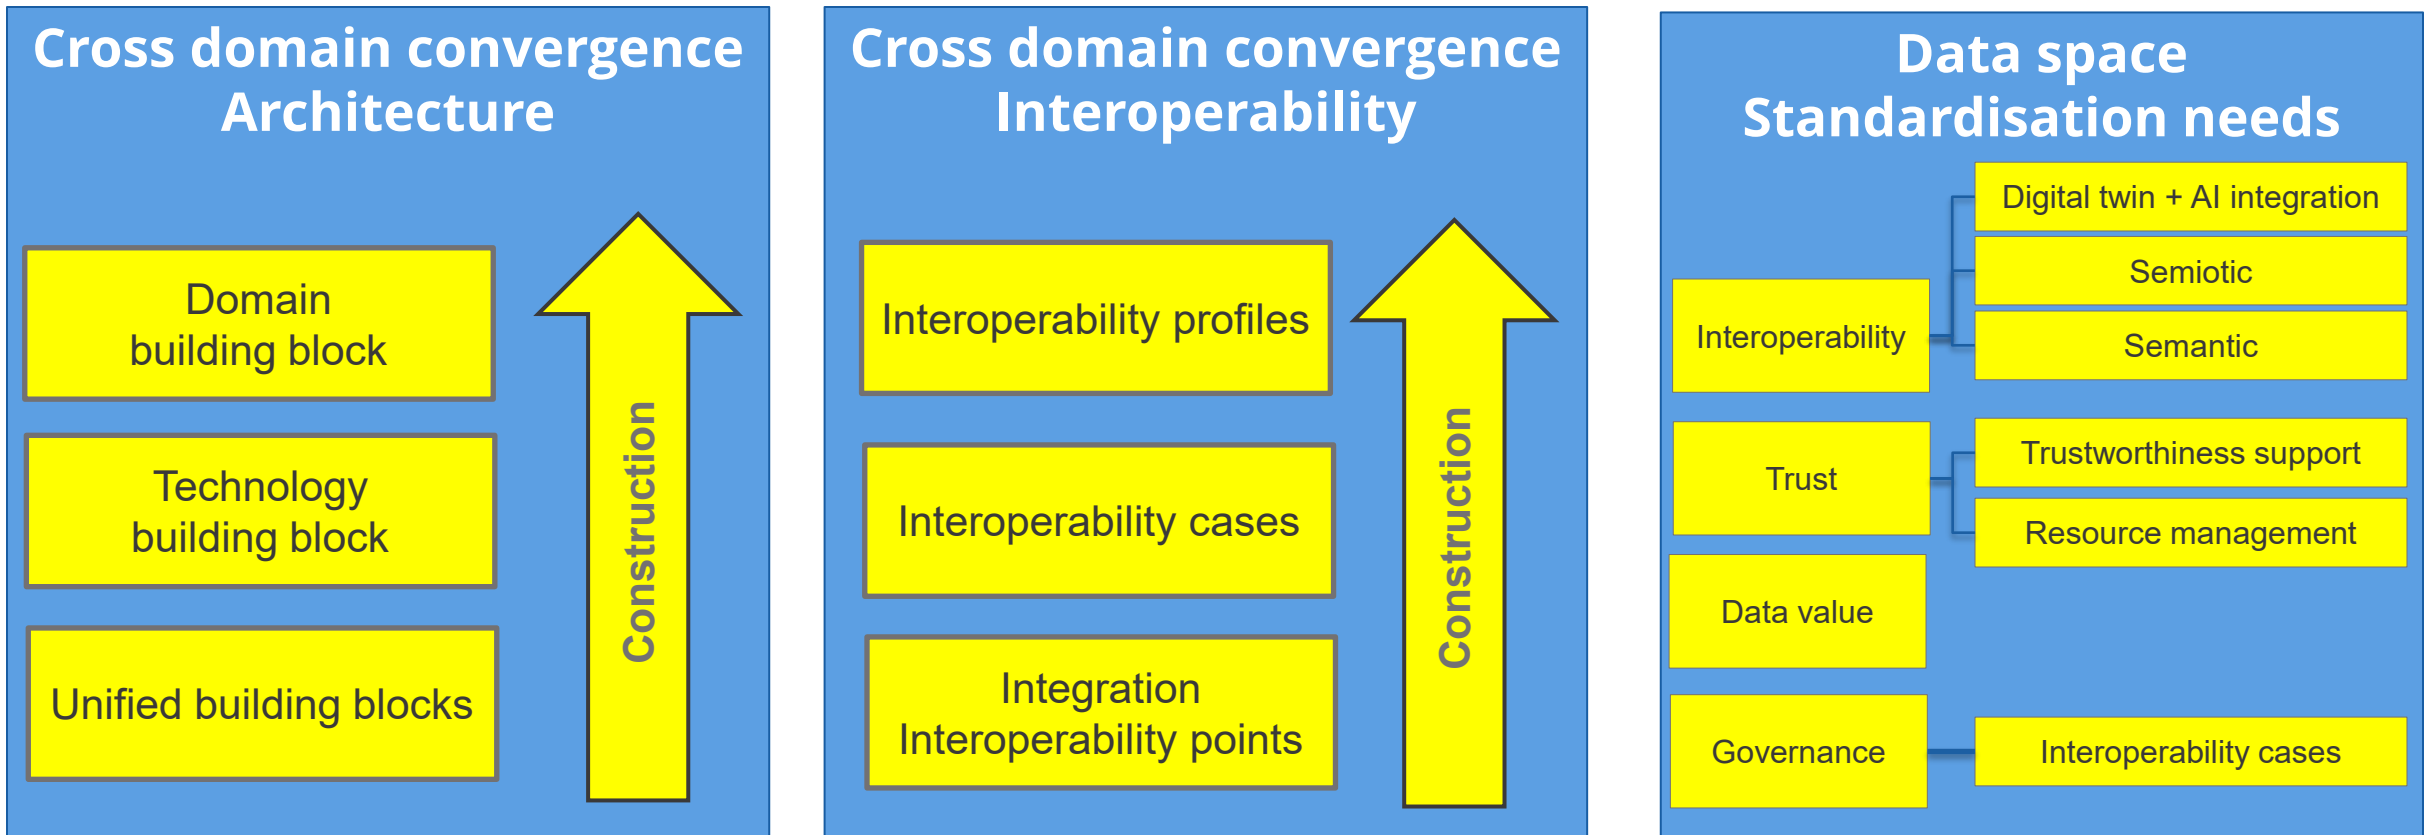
Cross domain convergence
Architecture

Domain
building block

Technology
building block

Unified building blocks

Construction

Cross domain convergence
Interoperability

Interoperability profiles

Interoperability cases

Integration
Interoperability points

Construction

Data space
Standardisation needs

Digital twin + AI integration

Semiotic

Interoperability

Semantic

Trust

Trustworthiness support

Resource management

Data value

Governance

Interoperability cases